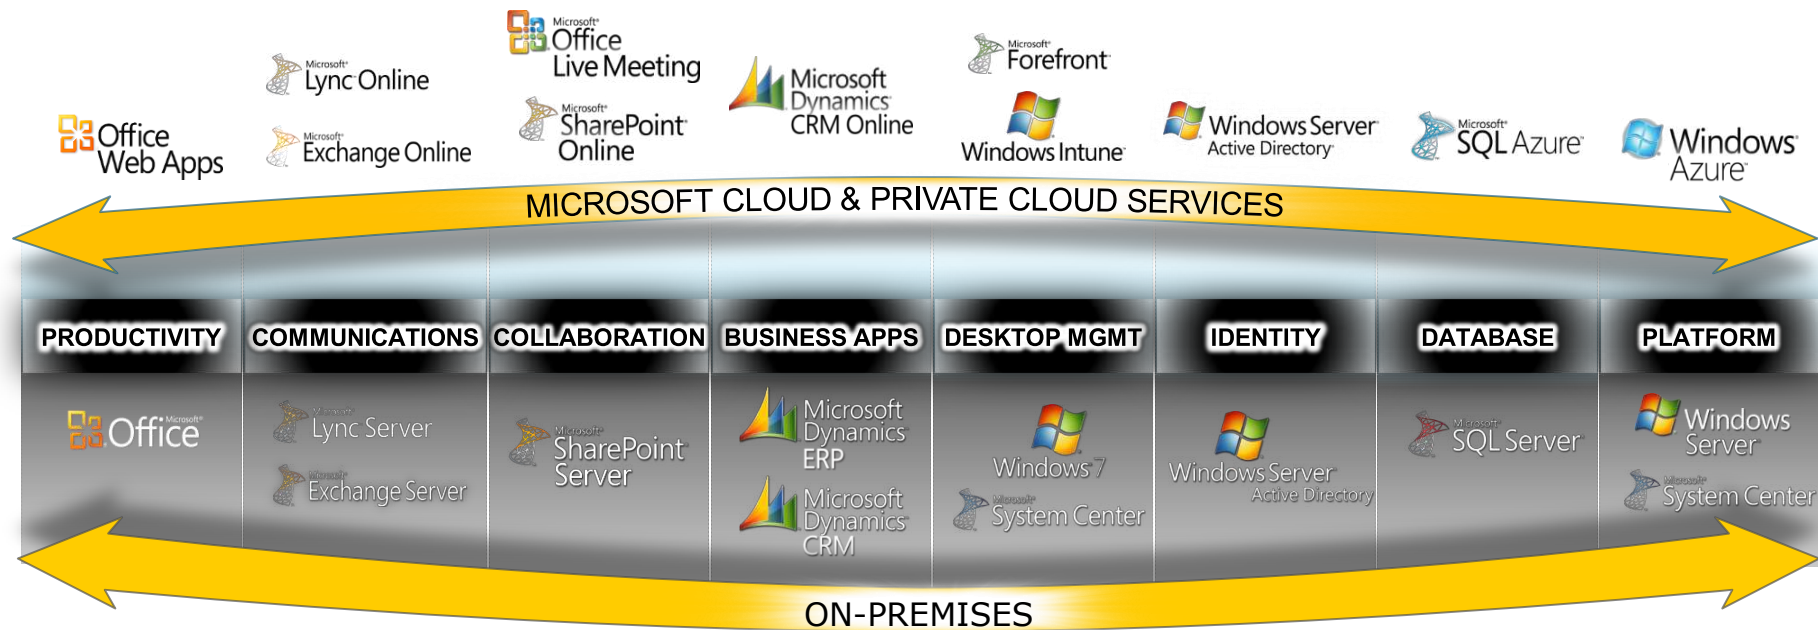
Office Web Apps

Microsoft Lync Online

Microsoft Exchange Online

Microsoft Office Live Meeting

Microsoft SharePoint Online

Microsoft Dynamics CRM Online

Microsoft Forefront

Windows Intune

Windows Server Active Directory

Microsoft SQL Azure

Windows Azure

MICROSOFT CLOUD & PRIVATE CLOUD SERVICES

| PRODUCTIVITY | COMMUNICATIONS | COLLABORATION | BUSINESS APPS | DESKTOP MGMT | IDENTITY | DATABASE | PLATFORM |
|---|---|---|---|---|---|---|---|
| Microsoft Office | Microsoft Lync Server<br>Microsoft Exchange Server | Microsoft SharePoint Server | Microsoft Dynamics ERP<br>Microsoft Dynamics CRM | Windows 7<br>Microsoft System Center | Windows Server Active Directory | Microsoft SQL Server | Windows Server<br>Microsoft System Center |

ON-PREMISES